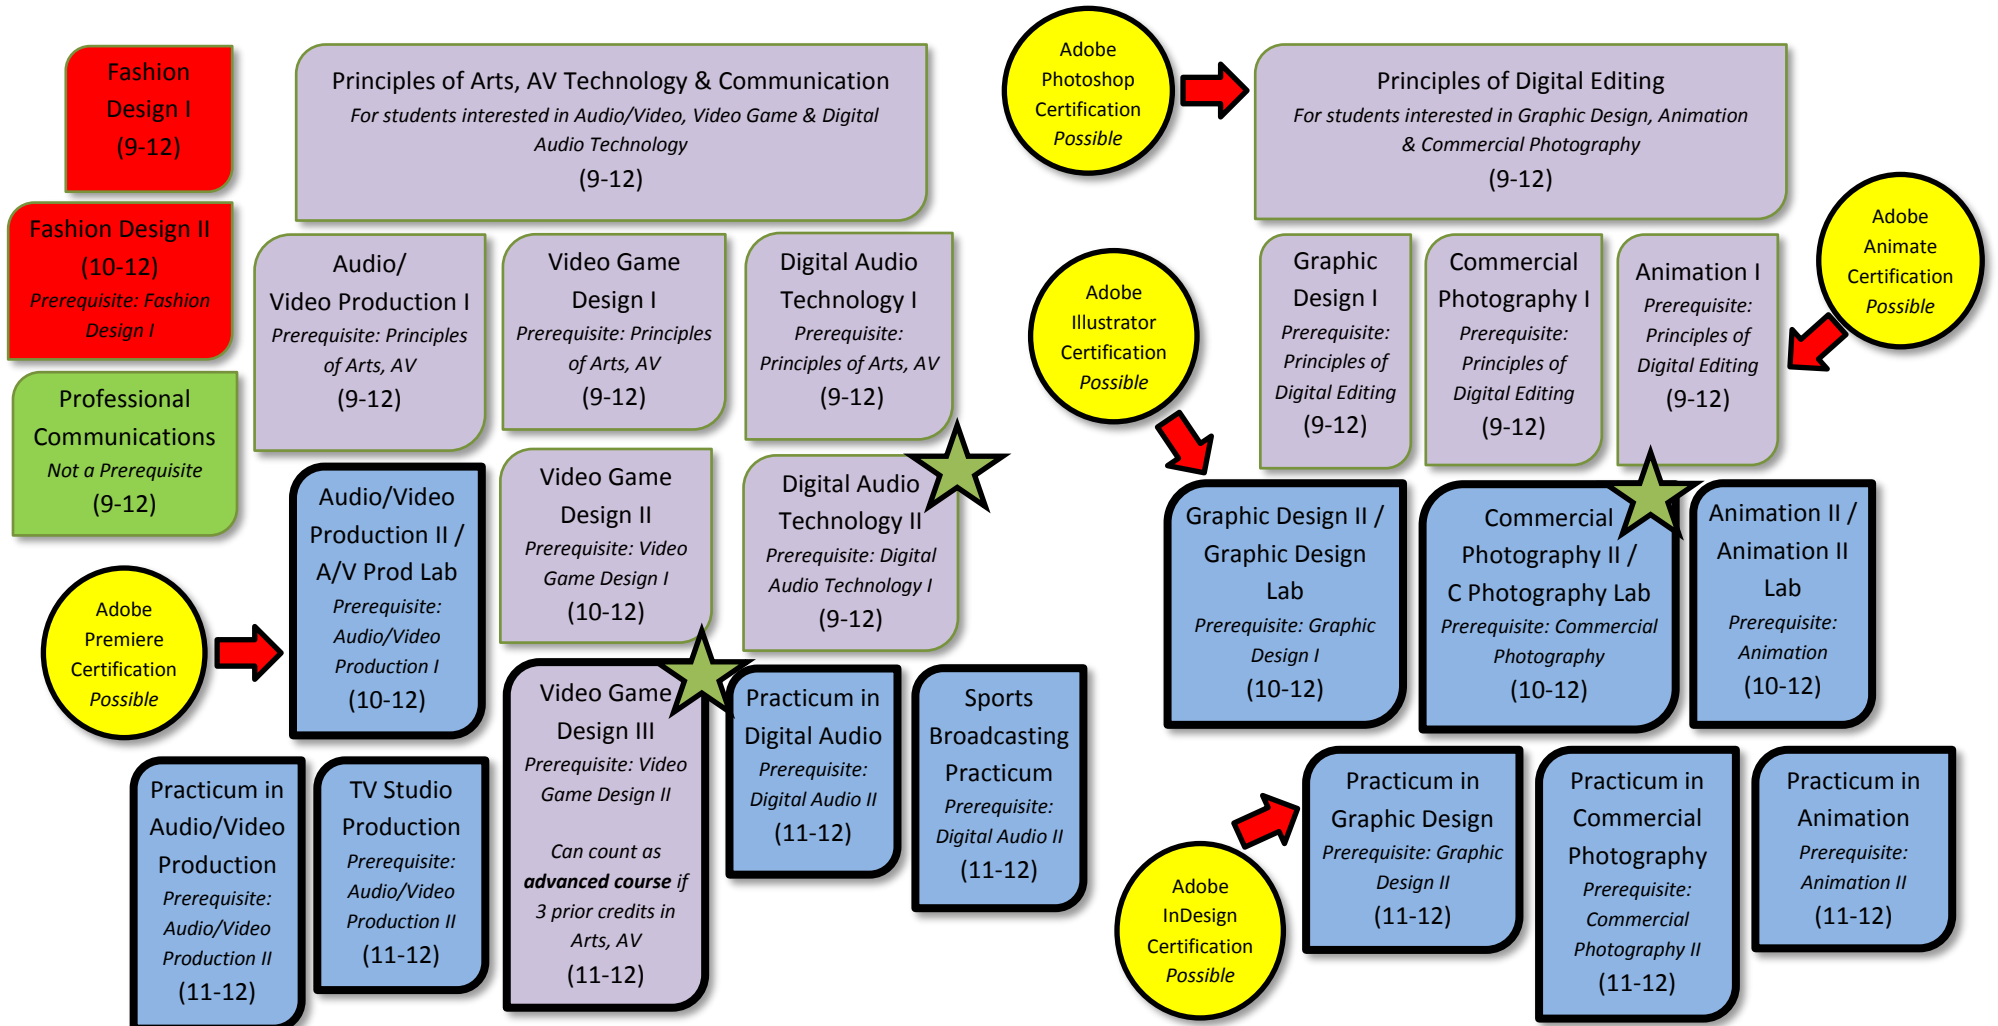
Fashion Design I
(9-12)

Fashion Design II
(10-12)
Prerequisite: Fashion Design I

Professional Communications
Not a Prerequisite
(9-12)

Principles of Arts, AV Technology & Communication
For students interested in Audio/Video, Video Game & Digital Audio Technology
(9-12)

Audio/ Video Production I
Prerequisite: Principles of Arts, AV
(9-12)

Video Game Design I
Prerequisite: Principles of Arts, AV
(9-12)

Digital Audio Technology I
Prerequisite: Principles of Arts, AV
(9-12)

Adobe Premiere Certification Possible

Audio/Video Production II / A/V Prod Lab
Prerequisite: Audio/Video Production I
(10-12)

Video Game Design II
Prerequisite: Video Game Design I
(10-12)

Digital Audio Technology II
Prerequisite: Digital Audio Technology I
(9-12)

Video Game Design III
Prerequisite: Video Game Design II

Can count as **advanced course** if 3 prior credits in Arts, AV
(11-12)

Practicum in Digital Audio
Prerequisite: Digital Audio II
(11-12)

Sports Broadcasting Practicum
Prerequisite: Digital Audio II
(11-12)

Practicum in Audio/Video Production
Prerequisite: Audio/Video Production II
(11-12)

TV Studio Production
Prerequisite: Audio/Video Production II
(11-12)

Adobe Photoshop Certification Possible

Principles of Digital Editing
For students interested in Graphic Design, Animation & Commercial Photography
(9-12)

Adobe Illustrator Certification Possible

Graphic Design I
Prerequisite: Principles of Digital Editing
(9-12)

Commercial Photography I
Prerequisite: Principles of Digital Editing
(9-12)

Animation I
Prerequisite: Principles of Digital Editing
(9-12)

Adobe Animate Certification Possible

Graphic Design II / Graphic Design Lab
Prerequisite: Graphic Design I
(10-12)

Commercial Photography II / C Photography Lab
Prerequisite: Commercial Photography
(10-12)

Animation II / Animation II Lab
Prerequisite: Animation
(10-12)

Adobe InDesign Certification Possible

Practicum in Graphic Design
Prerequisite: Graphic Design II
(11-12)

Practicum in Commercial Photography
Prerequisite: Commercial Photography II
(11-12)

Practicum in Animation
Prerequisite: Animation II
(11-12)